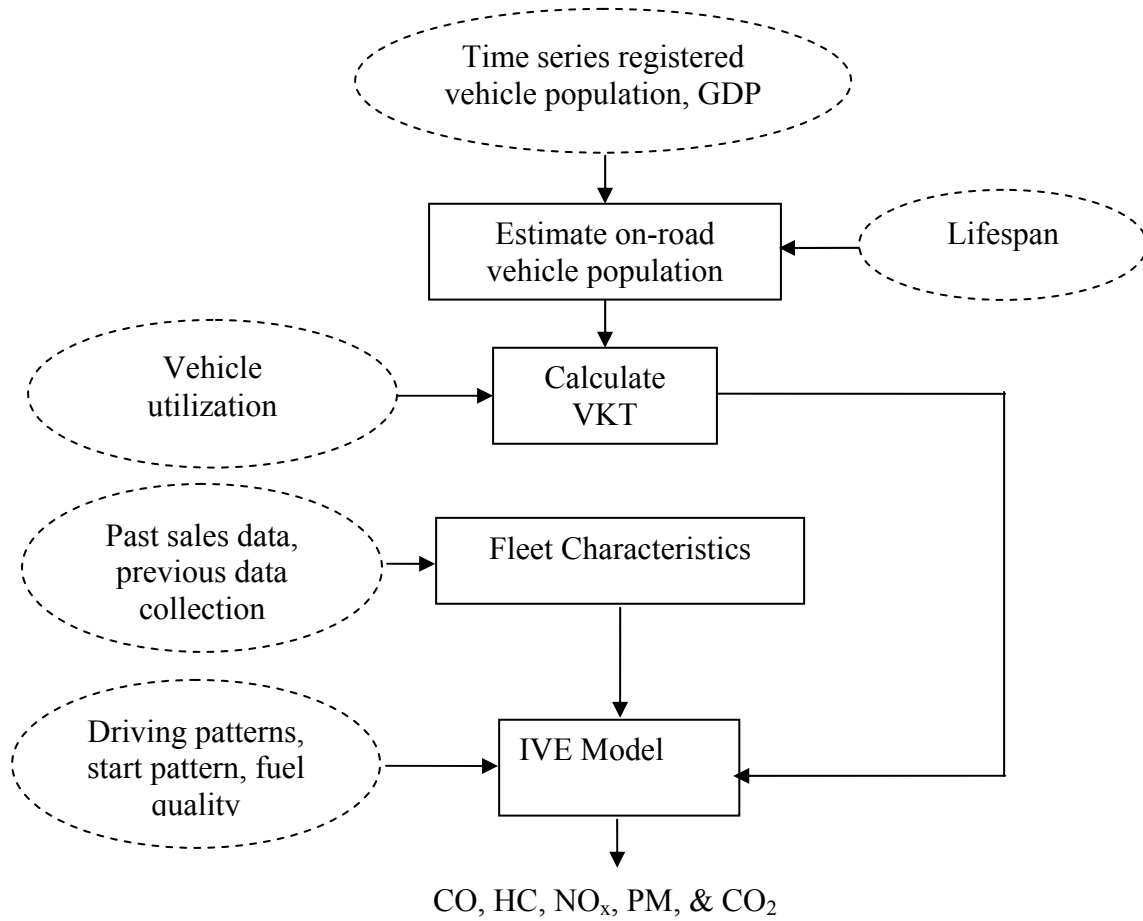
Time series registered vehicle population, GDP

Estimate on-road vehicle population

Lifespan

Vehicle utilization

Calculate VKT

Past sales data, previous data collection

Fleet Characteristics

Driving patterns, start pattern, fuel quality

IVE Model

CO, HC, $NO_x$, PM, & $CO_2$